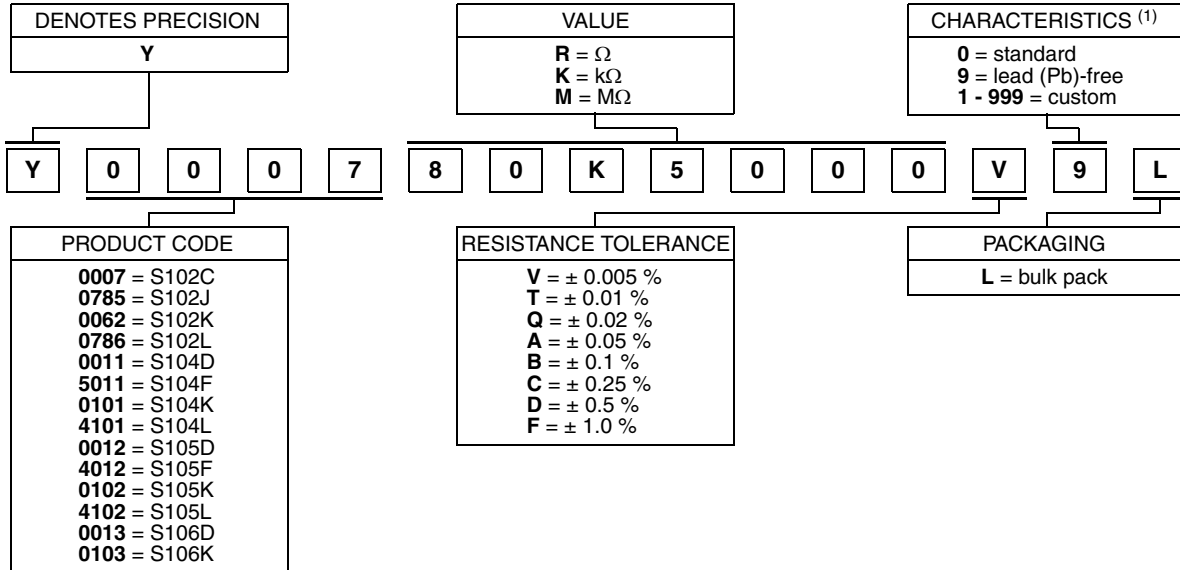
DENOTES PRECISION
**Y**

VALUE
**R** = $\Omega$
**K** = k$\Omega$
**M** = M$\Omega$

CHARACTERISTICS $^{(1)}$
**0** = standard
**9** = lead (Pb)-free
**1 - 999** = custom

Y 0 0 0 7 8 0 K 5 0 0 0 V 9 L

PRODUCT CODE
**0007** = S102C
**0785** = S102J
**0062** = S102K
**0786** = S102L
**0011** = S104D
**5011** = S104F
**0101** = S104K
**4101** = S104L
**0012** = S105D
**4012** = S105F
**0102** = S105K
**4102** = S105L
**0013** = S106D
**0103** = S106K

RESISTANCE TOLERANCE
**V** = ± 0.005 %
**T** = ± 0.01 %
**Q** = ± 0.02 %
**A** = ± 0.05 %
**B** = ± 0.1 %
**C** = ± 0.25 %
**D** = ± 0.5 %
**F** = ± 1.0 %

PACKAGING
**L** = bulk pack